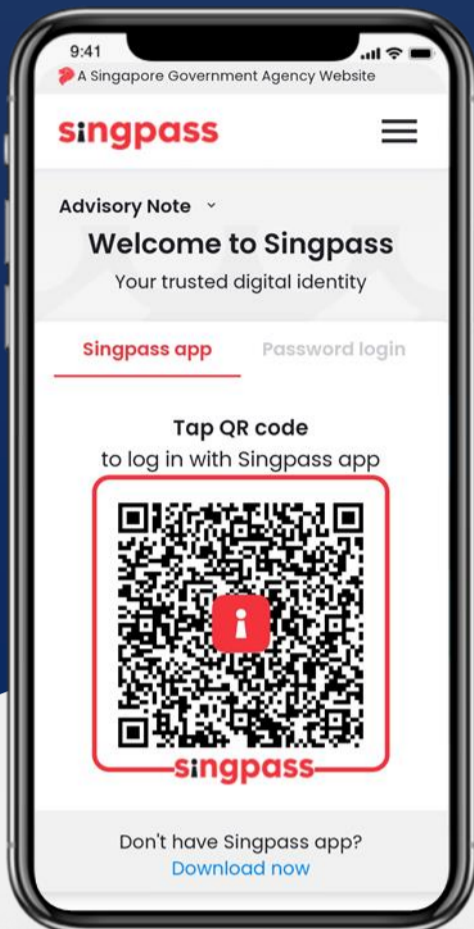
9:41

A Singapore Government Agency Website

singpass

Advisory Note

Welcome to Singpass

Your trusted digital identity

Singpass app

Password login

Tap QR code
to log in with Singpass app

singpass

Don't have Singpass app?
Download now